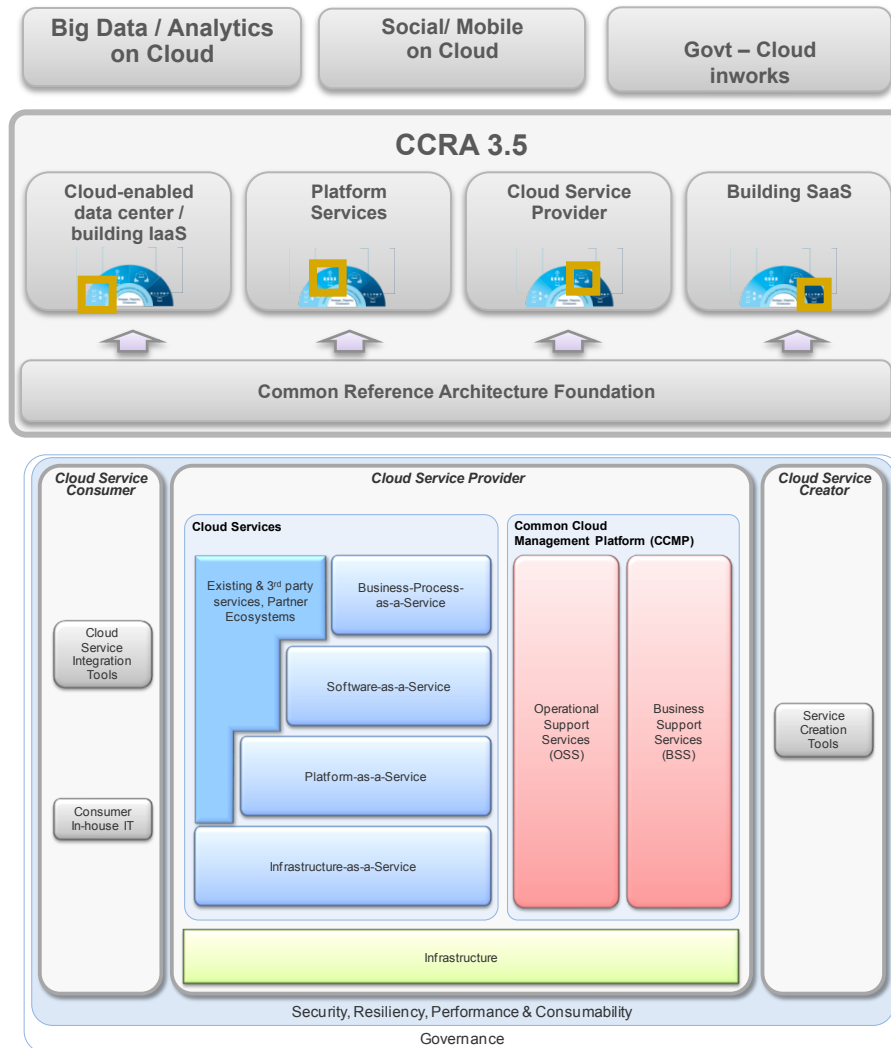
Big Data / Analytics on Cloud

Social/ Mobile on Cloud

Govt – Cloud inworks

CCRA 3.5

Cloud-enabled data center / building IaaS

Platform Services

Cloud Service Provider

Building SaaS

Common Reference Architecture Foundation

Cloud Service Consumer

Cloud Service Provider

Cloud Service Creator

Cloud Services

Common Cloud Management Platform (CCMP)

Existing & 3$^{rd}$ party services, Partner Ecosystems

Business-Process-as-a-Service

Software-as-a-Service

Platform-as-a-Service

Infrastructure-as-a-Service

Operational Support Services (OSS)

Business Support Services (BSS)

Cloud Service Integration Tools

Consumer In-house IT

Service Creation Tools

Infrastructure

Security, Resiliency, Performance & Consumability

Governance